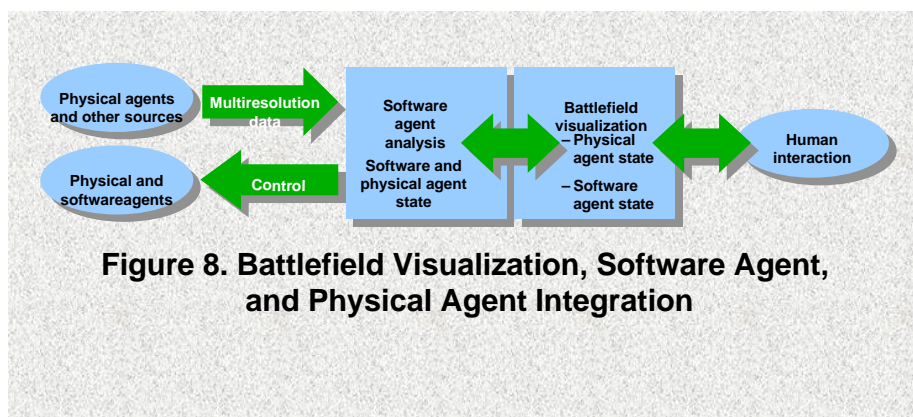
Physical agents and other sources

Multiresolution data

Software agent analysis

Software and physical agent state

Battlefield visualization
– Physical agent state
– Software agent state

Human interaction

Physical and softwareagents

Control

Figure 8. Battlefield Visualization, Software Agent, and Physical Agent Integration